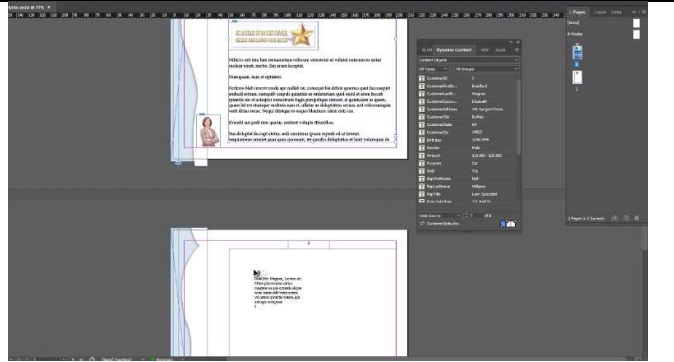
Dynamic Content

CustomerID
CustomerAdd...
CustomerLast...
CustomerFirst...
CustomerAddress
CustomerCity
CustomerState
CustomerZip
Birthday
Gender
Amount
Property
Gold
RepFirstName
RepLastName
RepTitle

Bradford
Wagner
Elizabeth
Buffalo
NY
14202
Male
Joe
Williams
Loan Specialist

Pages
Layers
Links
[None]
A-Master

2 Pages in 2 Spreads